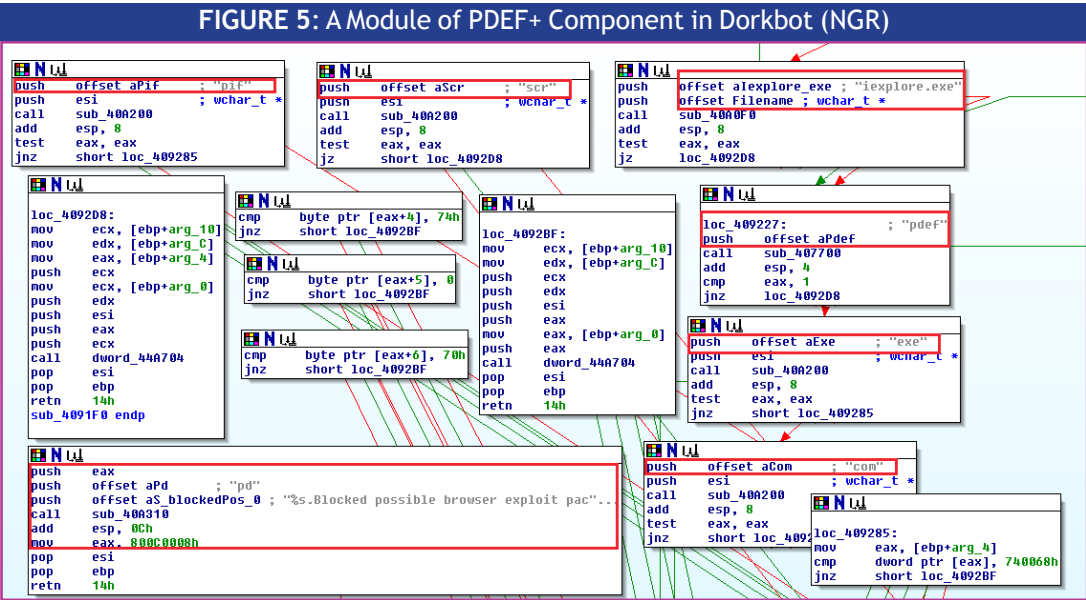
FIGURE 5: A Module of PDEF+ Component in Dorkbot (NGR)

push offset aPif ; "pif"
push esi ; wchar_t *
call sub_40A200
add esp, 8
test eax, eax
jnz short loc_409285

push offset aScr ; "scr"
push esi ; wchar_t *
call sub_40A200
add esp, 8
test eax, eax
jz short loc_4092D8

offset aIexplore_exe ; "iexplore.exe"
push offset Filename ; wchar_t *
call sub_40A0F0
add esp, 8
test eax, eax
jz loc_4092D8

loc_4092D8:
mov ecx, [ebp+arg_10]
mov edx, [ebp+arg_C]
mov eax, [ebp+arg_4]
push ecx
mov ecx, [ebp+arg_0]
push edx
push esi
push eax
push ecx
call dword_44A704
pop esi
pop ebp
retn 14h
sub_4091F0 endp

cmp byte ptr [eax+4], 74h
jnz short loc_4092BF

cmp byte ptr [eax+5], 0
jnz short loc_4092BF

cmp byte ptr [eax+6], 70h
jnz short loc_4092BF

loc_4092BF:
mov ecx, [ebp+arg_10]
mov edx, [ebp+arg_C]
push ecx
push edx
push esi
push eax
mov eax, [ebp+arg_0]
push eax
call dword_44A704
pop esi
pop ebp
retn 14h

loc_409227: ; "pdef"
push offset aPdef
call sub_407700
add esp, 4
cmp eax, 1
jnz loc_4092D8

push offset aExe ; "exe"
push esi ; wchar_t *
call sub_40A200
add esp, 8
test eax, eax
jnz short loc_409285

push eax
push offset aPd ; "pd"
push offset aS_blockedPos_0 ; "%s.Blocked possible browser exploit pac"...
call sub_40A310
add esp, 0Ch
mov eax, 800C0008h
pop esi
pop ebp
retn 14h

push offset aCom ; "com"
push esi ; wchar_t *
call sub_40A200
add esp, 8
test eax, eax
jnz short loc_4092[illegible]

loc_409285:
mov eax, [ebp+arg_4]
cmp dword ptr [eax], 740068h
jnz short loc_4092BF